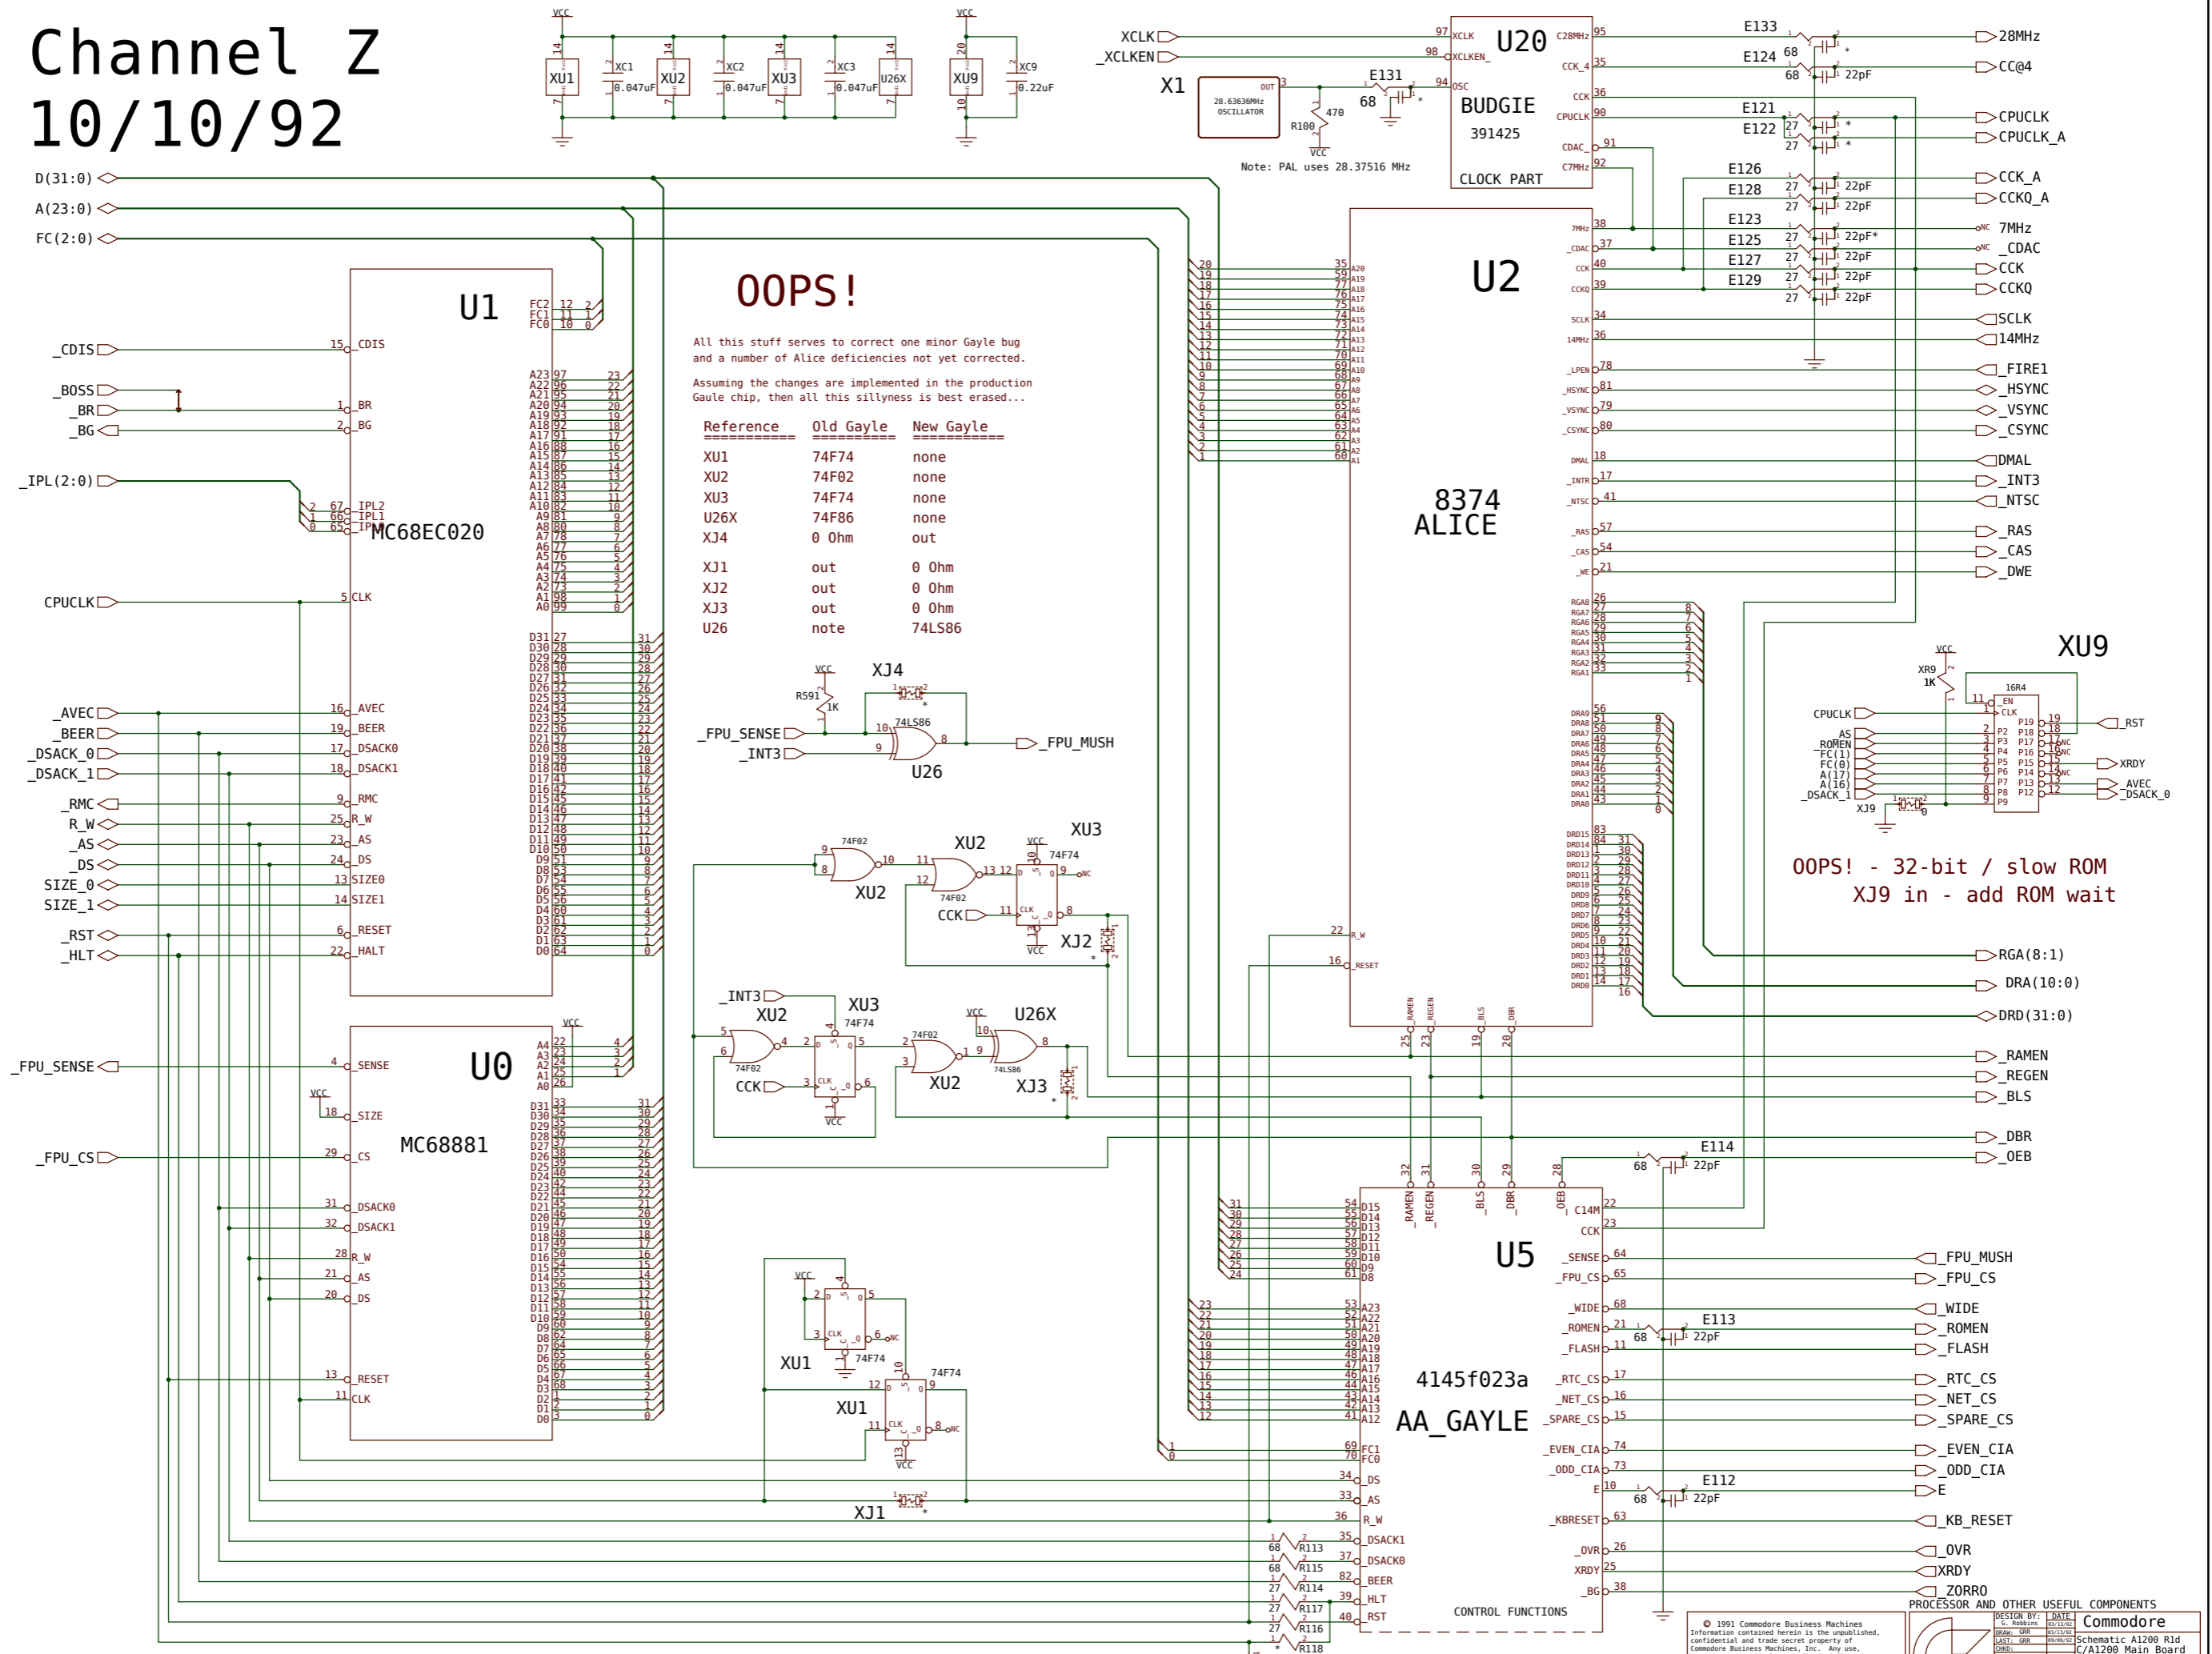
Channel Z
10/10/92

D(31:0)
A(23:0)
FC(2:0)

_CDIS
_BOSS
_BR
_BG
_IPL(2:0)
CPUCLK
_AVEC
_BEER
_DSACK_0
_DSACK_1
_RMC
R_W
_AS
_DS
SIZE_0
SIZE_1
_RST
_HLT
_FPU_SENSE
_FPU_CS

U1
MC68EC020
U0
MC68881

OOPS!

All this stuff serves to correct one minor Gayle bug and a number of Alice deficiencies not yet corrected.

Assuming the changes are implemented in the production Gaule chip, then all this sillyness is best erased...

| Reference | Old Gayle | New Gayle |
|---|---|---|
| XU1 | 74F74 | none |
| XU2 | 74F02 | none |
| XU3 | 74F74 | none |
| U26X | 74F86 | none |
| XJ4 | 0 Ohm | out |
| XJ1 | out | 0 Ohm |
| XJ2 | out | 0 Ohm |
| XJ3 | out | 0 Ohm |
| U26 | note | 74LS86 |

XJ4
R591 1K
74LS86
_FPU_SENSE
_INT3
_FPU_MUSH
U26
XU2
XU3
XU2
CCK
XJ2
_INT3
XU2
XU3
U26X
CCK
XU2
XJ3
XU1
XU1
XJ1

XU1 XU2 XU3 U26X XU9
XC1 0.047uF XC2 0.047uF XC3 0.047uF XC9 0.22uF

XCLK
_XCLKEN
X1
28.63636MHz OSCILLATOR
R100 470
E131 68
Note: PAL uses 28.37516 MHz
U20
BUDGIE
391425
CLOCK PART

E133 68 28MHz
E124 68 22pF CC@4
E121 27 CPUCLK
E122 27 CPUCLK_A
E126 27 22pF CCK_A
E128 27 22pF CCKQ_A
E123 27 22pF 7MHz
E125 27 22pF _CDAC
E127 27 22pF CCK
E129 27 22pF CCKQ
SCLK
14MHz
_FIRE1
_HSYNC
_VSYNC
_CSYNC
DMAL
_INT3
_NTSC
_RAS
_CAS
_DWE

U2
8374
ALICE

XU9
XR9 1K
16R4
CPUCLK
AS
ROMEN
_FC(1)
FC(0)
A(17)
A(16)
_DSACK_1
XJ9
_RST
XRDY
AVEC
_DSACK_0

OOPS! - 32-bit / slow ROM
XJ9 in - add ROM wait

RGA(8:1)
DRA(10:0)
DRD(31:0)
_RAMEN
_REGEN
_BLS
_DBR
_OEB
E114 68 22pF

U5
4145f023a
AA_GAYLE

_FPU_MUSH
_FPU_CS
_WIDE
_ROMEN
_FLASH
E113 68 22pF
_RTC_CS
_NET_CS
_SPARE_CS
_EVEN_CIA
_ODD_CIA
E112 68 22pF
E
_KB_RESET
_OVR
XRDY
_ZORRO

R113 68
R115 68
R114 27
R117 27
R116 27
R118

CONTROL FUNCTIONS

PROCESSOR AND OTHER USEFUL COMPONENTS
© 1991 Commodore Business Machines
Information contained herein is the unpublished, confidential and trade secret property of Commodore Business Machines, Inc. Any use,
DESIGN BY: G. Robbins
DATE
Commodore
Schematic A1200 R1d
C/A1200 Main Board